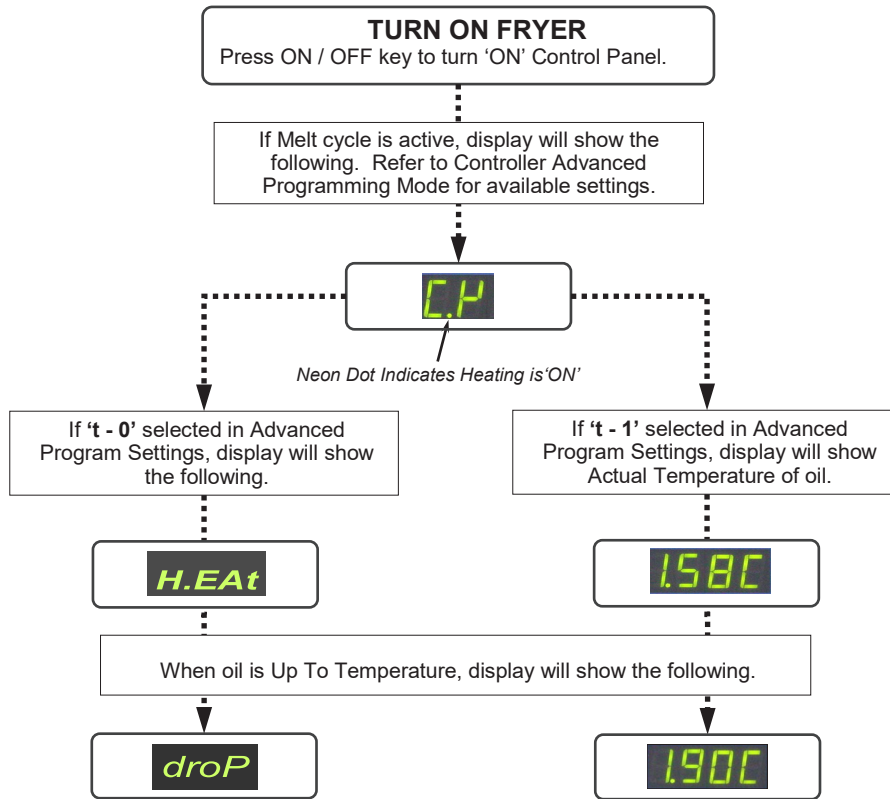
TURN ON FRYER
Press ON / OFF key to turn 'ON' Control Panel.

If Melt cycle is active, display will show the following. Refer to Controller Advanced Programming Mode for available settings.

C.P

Neon Dot Indicates Heating is'ON'

If **'t - 0'** selected in Advanced Program Settings, display will show the following.

If **'t - 1'** selected in Advanced Program Settings, display will show Actual Temperature of oil.

H.EAt

1.58C

When oil is Up To Temperature, display will show the following.

droP

1.90C